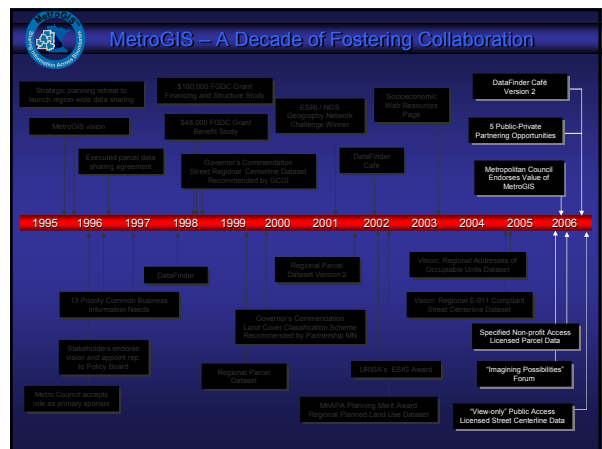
MetroGIS
Sharing Information Across Boundaries

MetroGIS – A Decade of Fostering Collaboration

Strategic planning retreat to launch region-wide data sharing

MetroGIS vision

Executed parcel data sharing agreement

$100,000 FGDC Grant Financing and Structure Study

$48,000 FGDC Grant Benefit Study

Governor's Commendation Street Regional Centerline Dataset Recommended by GCGI

ESRI / NGS Geography Network Challenge Winner

DataFinder Café

Socioeconomic Web Resources Page

DataFinder Café Version 2

5 Public-Private Partnering Opportunities

Metropolitan Council Endorses Value of MetroGIS

1995 1996 1997 1998 1999 2000 2001 2002 2003 2004 2005 2006

DataFinder

13 Priority Common Business Information Needs

Stakeholders endorse vision and appoint rep. to Policy Board

Metro Council accepts role as primary sponsor

Regional Parcel Dataset

Governor's Commendation Land Cover Classification Scheme Recommended by Partnership MN

Regional Parcel Dataset Version 2

URISA's ESIG Award

MnAPA Planning Merit Award Regional Planned Land Use Dataset

Vision: Regional Addresses of Occupiable Units Dataset

Vision: Regional E-911 Compliant Street Centerline Dataset

Specified Non-profit Access Licensed Parcel Data

"Imagining Possibilities" Forum

"View-only" Public Access Licensed Street Centerline Data